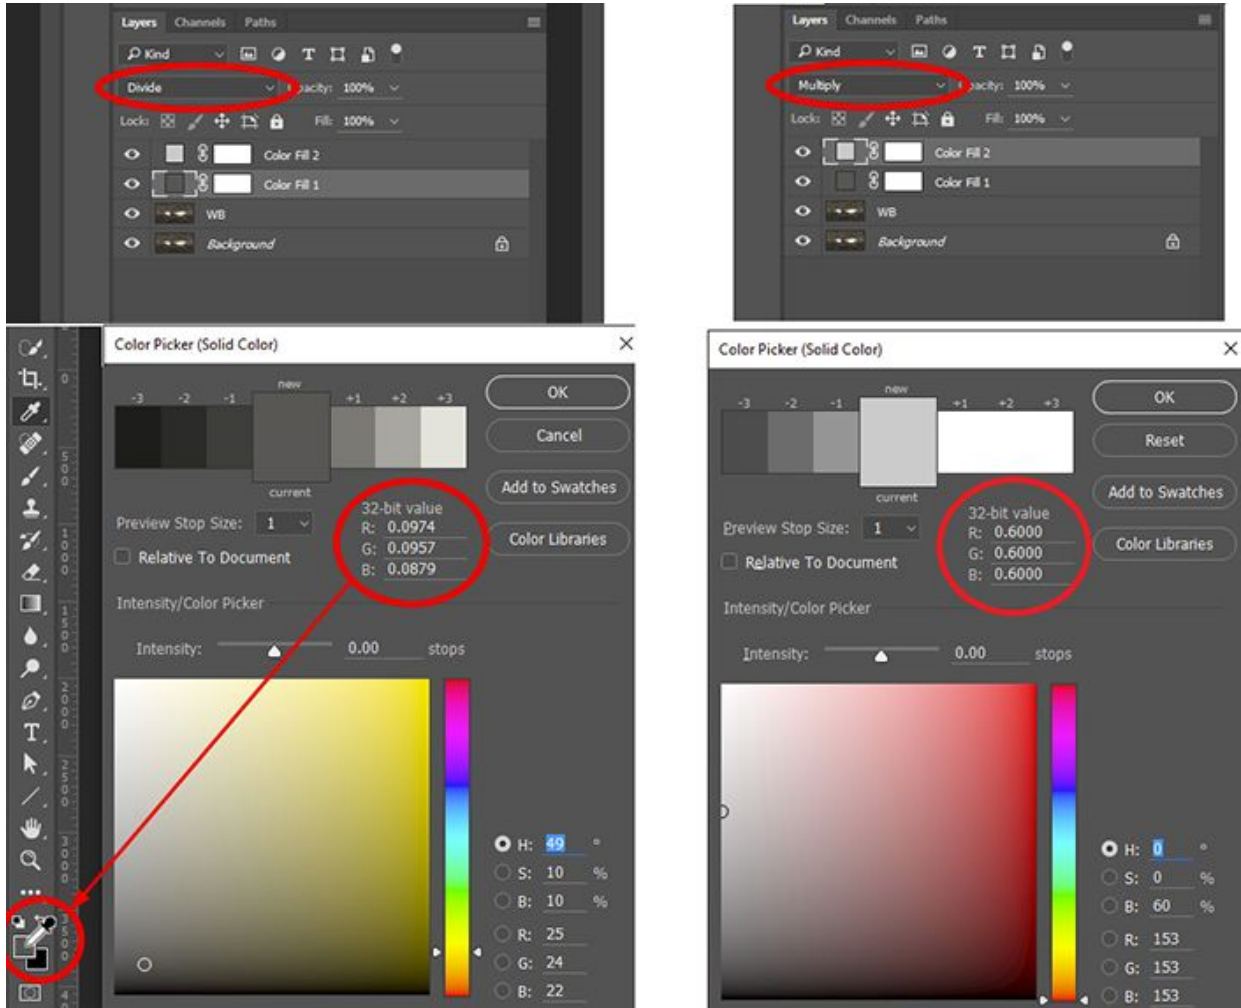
Layers Channels Paths

Kind

Divide

pacity: 100%

Lock: Fill: 100%

Color Fill 2

Color Fill 1

WB

Background

Layers Channels Paths

Kind

Multiply

pacity: 100%

Lock: Fill: 100%

Color Fill 2

Color Fill 1

WB

Background

Color Picker (Solid Color)

new

-3 -2 -1 +1 +2 +3

current

OK

Cancel

Add to Swatches

Color Libraries

Preview Stop Size: 1

Relative To Document

32-bit value
R: 0.0974
G: 0.0957
B: 0.0879

Intensity/Color Picker

Intensity: 0.00 stops

H: 49 °
S: 10 %
B: 10 %
R: 25
G: 24
B: 22

Color Picker (Solid Color)

new

-3 -2 -1 +1 +2 +3

current

OK

Reset

Add to Swatches

Color Libraries

Preview Stop Size: 1

Relative To Document

32-bit value
R: 0.6000
G: 0.6000
B: 0.6000

Intensity/Color Picker

Intensity: 0.00 stops

H: 0 °
S: 0 %
B: 60 %
R: 153
G: 153
B: 153